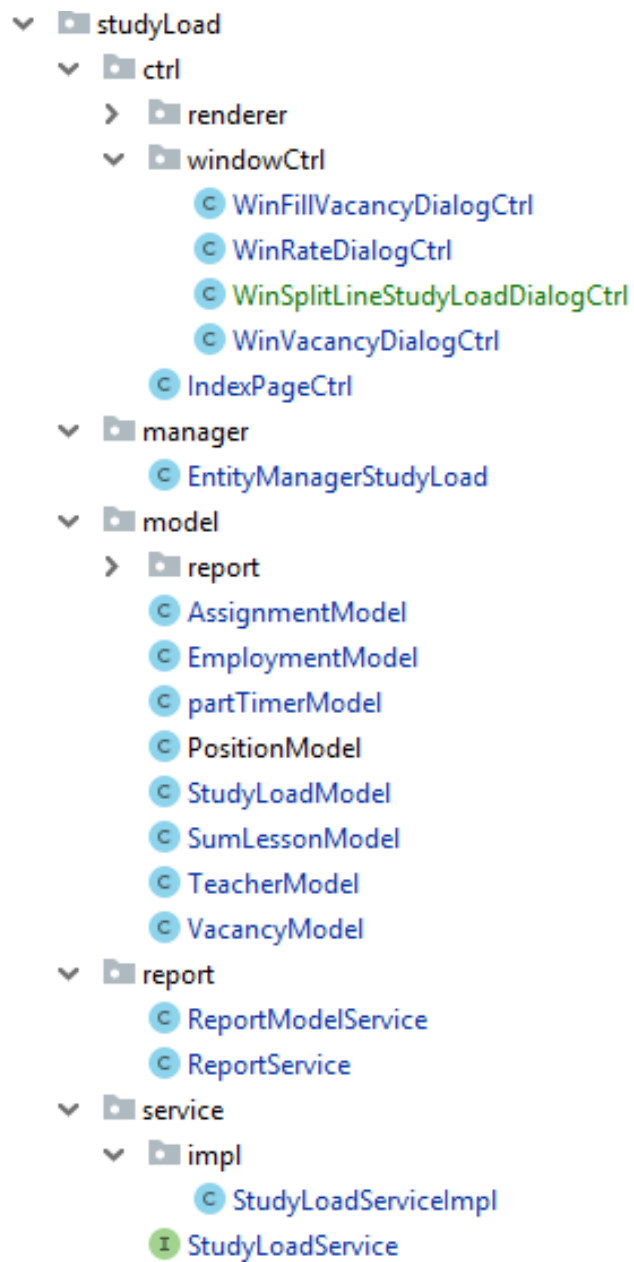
studyLoad
ctrl
renderer
windowCtrl
C WinFillVacancyDialogCtrl
C WinRateDialogCtrl
C WinSplitLineStudyLoadDialogCtrl
C WinVacancyDialogCtrl
C IndexPageCtrl
manager
C EntityManagerStudyLoad
model
report
C AssignmentModel
C EmploymentModel
C partTimerModel
C PositionModel
C StudyLoadModel
C SumLessonModel
C TeacherModel
C VacancyModel
report
C ReportModelService
C ReportService
service
impl
C StudyLoadServiceImpl
I StudyLoadService